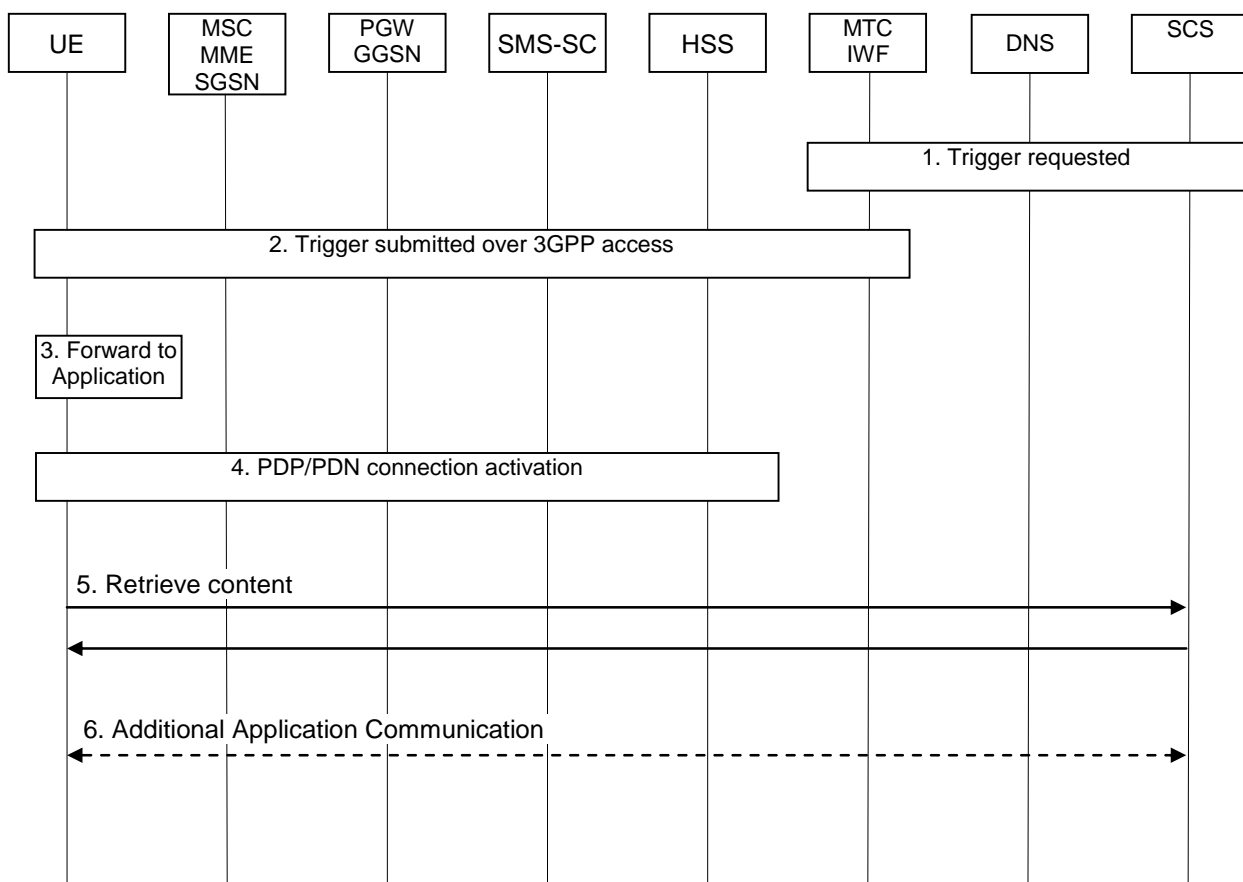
UE

MSC
MME
SGSN

PGW
GGSN

SMS-SC

HSS

MTC
IWF

DNS

SCS

1. Trigger requested

2. Trigger submitted over 3GPP access

3. Forward to Application

4. PDP/PDN connection activation

5. Retrieve content

6. Additional Application Communication